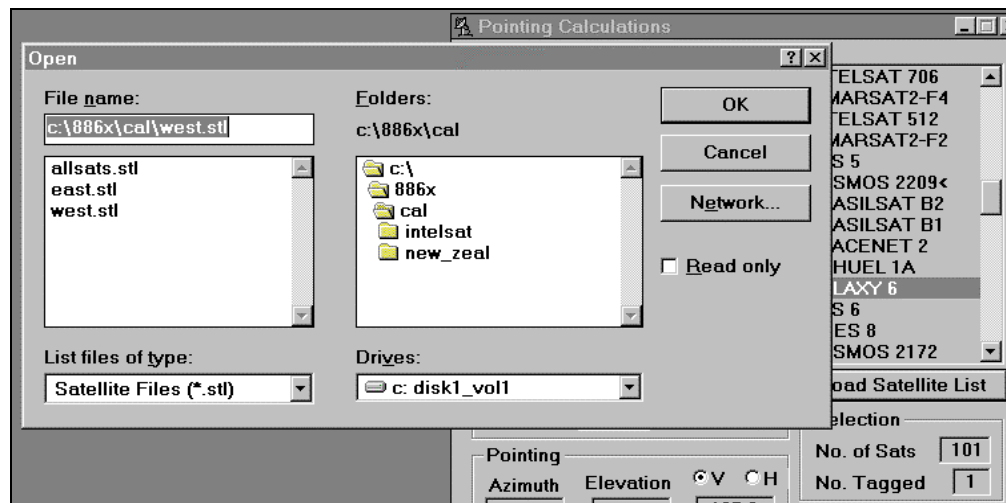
Pointing Calculations

Open

File name:

c:\886x\cal\west.stl

allsats.stl
east.stl
west.stl

List files of type:

Satellite Files (*.stl)

Folders:

c:\886x\cal

c:\
886x
cal
intelsat
new_zeal

Drives:

c: disk1_vol1

OK

Cancel

Network...

Read only

TELSAT 706
MARSAT2-F4
TELSAT 512
MARSAT2-F2
S 5
SMOS 2209<
ASILSAT B2
ASILSAT B1
ACENET 2
HUEL 1A
LAXY 6
S 6
ES 8
SMOS 2172

oad Satellite List

election

No. of Sats 101

No. Tagged 1

Pointing

Azimuth

Elevation

V H